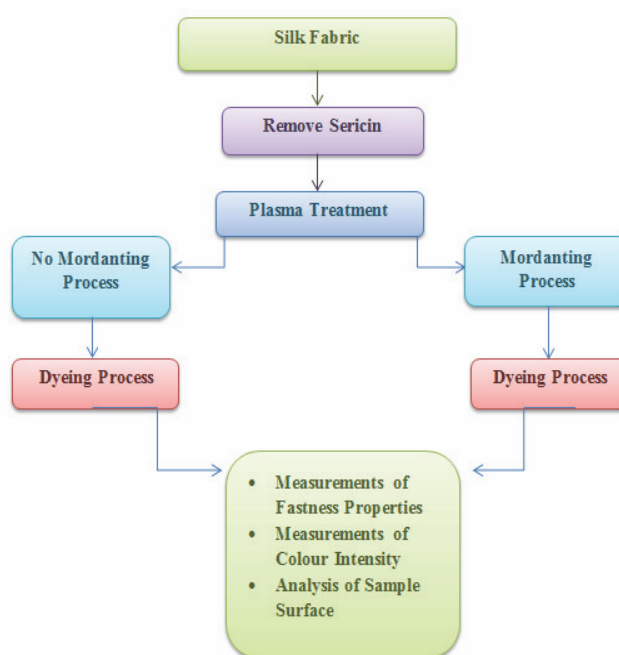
Silk Fabric

Remove Sericin

Plasma Treatment

No Mordanting Process

Mordanting Process

Dyeing Process

Dyeing Process

- Measurements of Fastness Properties
- Measurements of Colour Intensity
- Analysis of Sample Surface